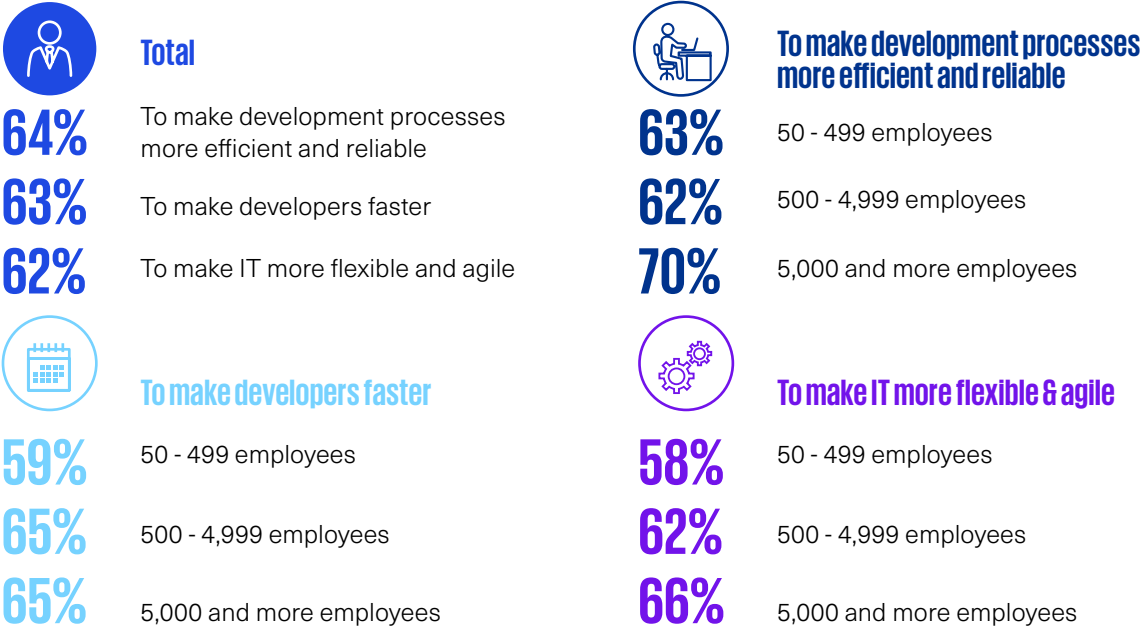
Total

64% To make development processes more efficient and reliable

63% To make developers faster

62% To make IT more flexible and agile

To make developers faster

59% 50 - 499 employees

65% 500 - 4,999 employees

65% 5,000 and more employees

To make development processes more efficient and reliable

63% 50 - 499 employees

62% 500 - 4,999 employees

70% 5,000 and more employees

To make IT more flexible & agile

58% 50 - 499 employees

62% 500 - 4,999 employees

66% 5,000 and more employees